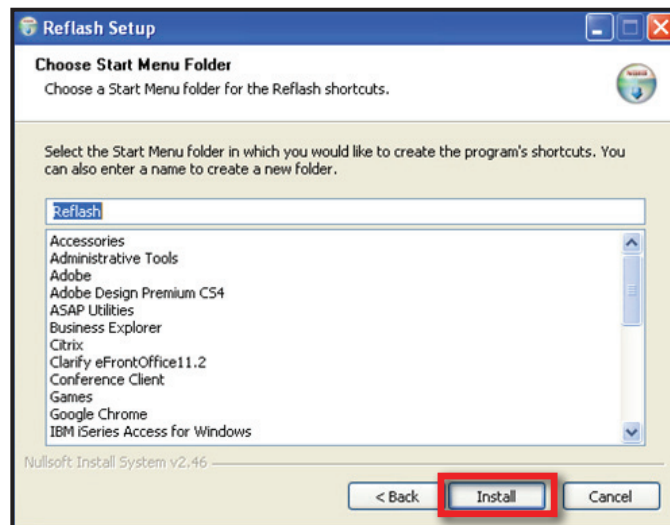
Reflash Setup

Choose Start Menu Folder

Choose a Start Menu folder for the Reflash shortcuts.

Select the Start Menu folder in which you would like to create the program's shortcuts. You can also enter a name to create a new folder.

Reflash

Accessories
Administrative Tools
Adobe
Adobe Design Premium CS4
ASAP Utilities
Business Explorer
Citrix
Clarify eFrontOffice11.2
Conference Client
Games
Google Chrome
IBM iSeries Access for Windows

Nullsoft Install System v2.46

< Back
Install
Cancel